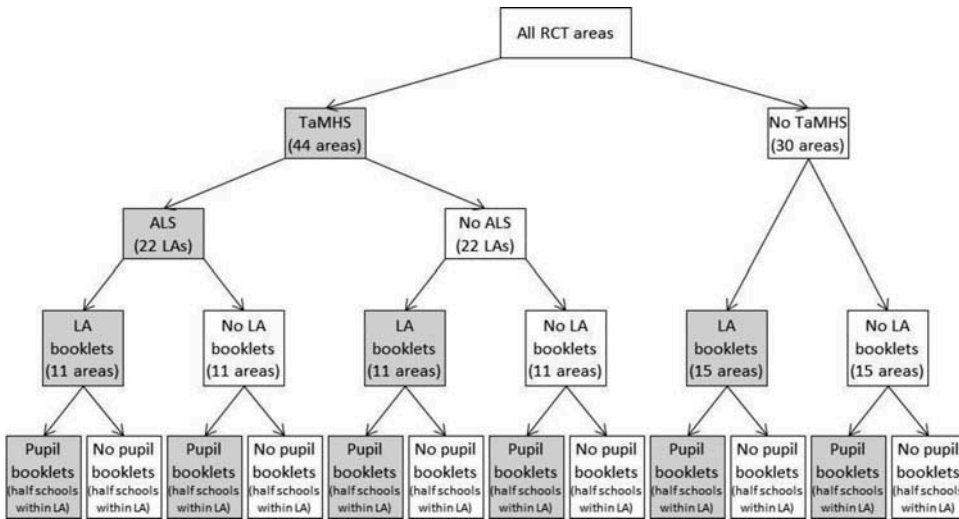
All RCT areas

TaMHS (44 areas)

No TaMHS (30 areas)

ALS (22 LAs)

No ALS (22 LAs)

LA booklets (11 areas)

No LA booklets (11 areas)

LA booklets (11 areas)

No LA booklets (11 areas)

LA booklets (15 areas)

No LA booklets (15 areas)

Pupil booklets (half schools within LA)

No pupil booklets (half schools within LA)

Pupil booklets (half schools within LA)

No pupil booklets (half schools within LA)

Pupil booklets (half schools within LA)

No pupil booklets (half schools within LA)

Pupil booklets (half schools within LA)

No pupil booklets (half schools within LA)

Pupil booklets (half schools within LA)

No pupil booklets (half schools within LA)

Pupil booklets (half schools within LA)

No pupil booklets (half schools within LA)